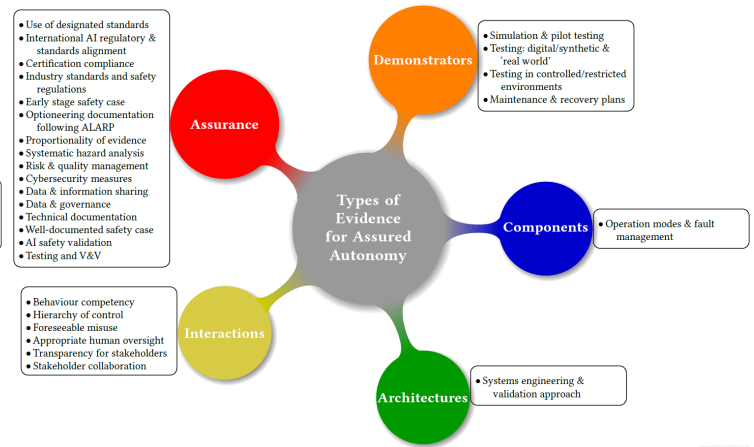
Types of Evidence for Assured Autonomy

Assurance

- Use of designated standards
- International AI regulatory & standards alignment
- Certification compliance
- Industry standards and safety regulations
- Early stage safety case
- Optioneering documentation following ALARP
- Proportionality of evidence
- Systematic hazard analysis
- Risk & quality management
- Cybersecurity measures
- Data & information sharing
- Data & governance
- Technical documentation
- Well-documented safety case
- AI safety validation
- Testing and V&V

Demonstrators

- Simulation & pilot testing
- Testing: digital/synthetic & 'real world'
- Testing in controlled/restricted environments
- Maintenance & recovery plans

Components

- Operation modes & fault management

Architectures

- Systems engineering & validation approach

Interactions

- Behaviour competency
- Hierarchy of control
- Foreseeable misuse
- Appropriate human oversight
- Transparency for stakeholders
- Stakeholder collaboration